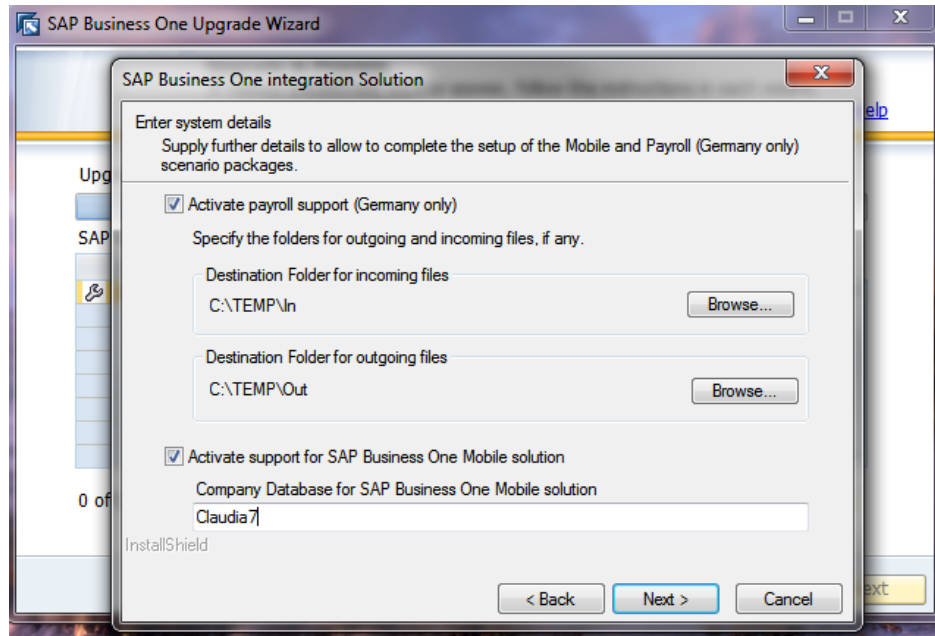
SAP Business One Upgrade Wizard

elp

Upg

SAP

0 of

xt

SAP Business One integration Solution

Enter system details

Supply further details to allow to complete the setup of the Mobile and Payroll (Germany only) scenario packages.

Activate payroll support (Germany only)

Specify the folders for outgoing and incoming files, if any.

Destination Folder for incoming files

C:\TEMP\In

Browse...

Destination Folder for outgoing files

C:\TEMP\Out

Browse...

Activate support for SAP Business One Mobile solution

Company Database for SAP Business One Mobile solution

Claudia7

InstallShield

< Back

Next >

Cancel